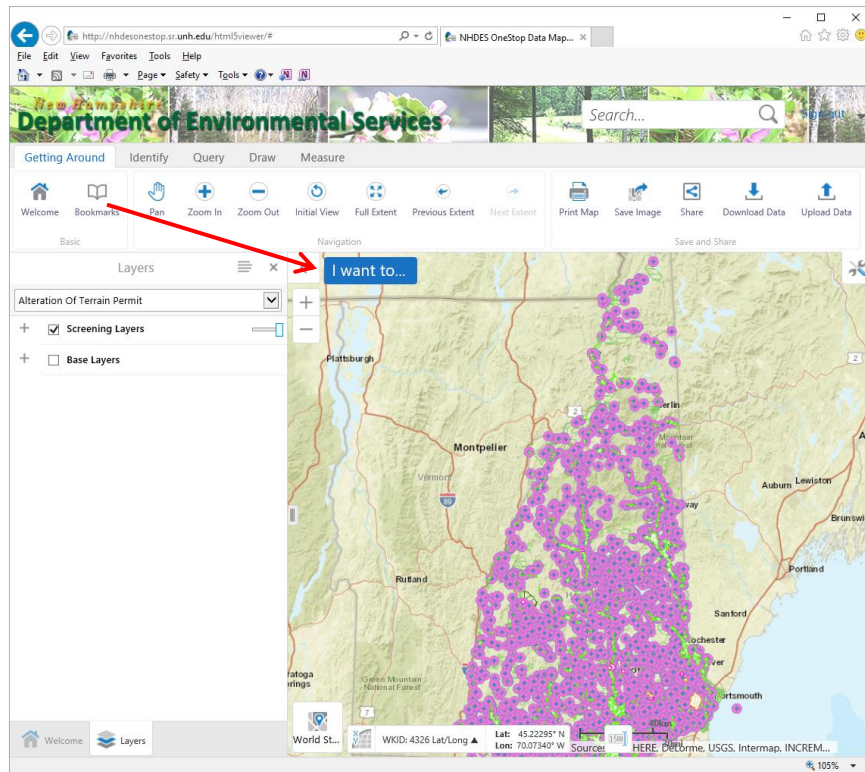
http://nhdesonestop.sr.unh.edu/html5viewer/#

NHDES OneStop Data Map...

File Edit View Favorites Tools Help

Page ▾ Safety ▾ Tools ▾

New Hampshire
Department of Environmental Services

Search...

Sign out

Getting Around Identify Query Draw Measure

Welcome Bookmarks
Basic

Pan Zoom In Zoom Out Initial View Full Extent Previous Extent Next Extent
Navigation

Print Map Save Image Share Download Data Upload Data
Save and Share

Layers

Alteration Of Terrain Permit

Screening Layers

Base Layers

I want to...

Plattsburgh

Montpelier

Vermont

Berlin

Auburn Lewiston

Brunswi

Rutland

Portland

Sanford

Rochester

Portsmouth

Green Mountain National Forest

ratoga rings

Welcome Layers

World St...

WKID: 4326 Lat/Long ▲

Lat: 45.22295° N
Lon: 70.07340° W

Sources: HERE, DeLorme, USGS, Intermap, INCREM...

40km

105%